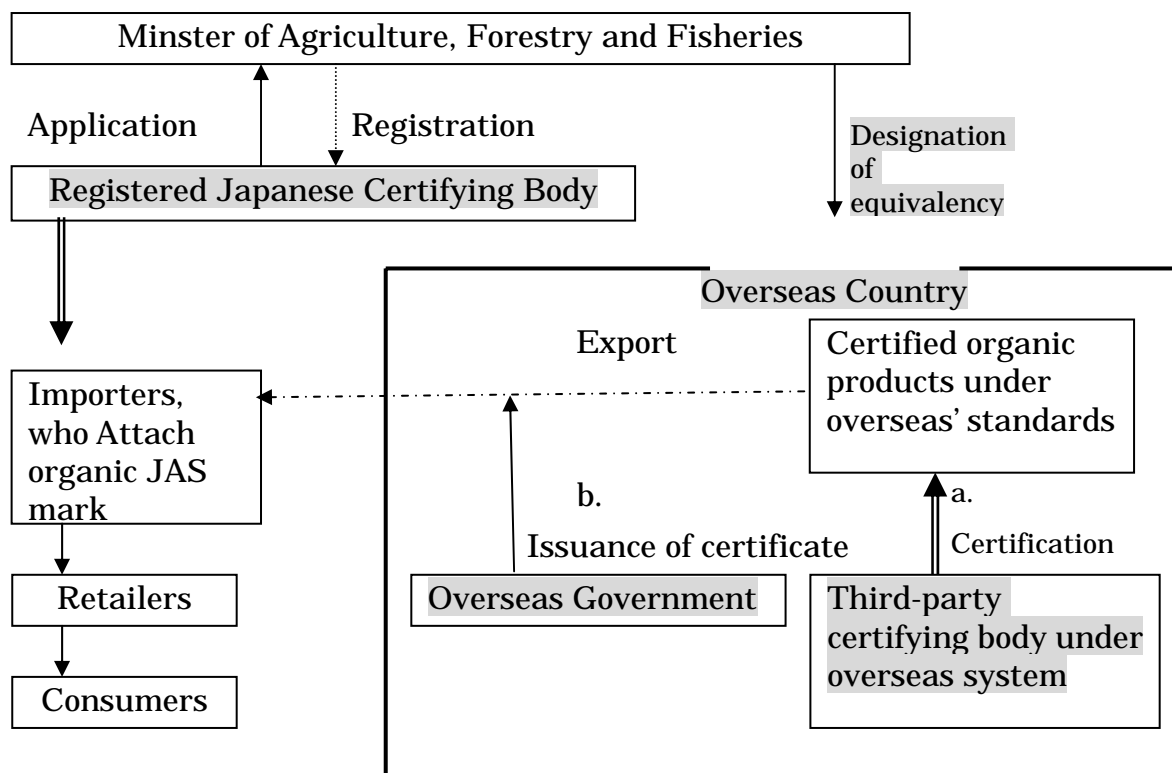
Minster of Agriculture, Forestry and Fisheries

Application

Registration

Designation of equivalency

Registered Japanese Certifying Body

Overseas Country

Export

Certified organic products under overseas' standards

Importers, who Attach organic JAS mark

b.

a.

Issuance of certificate

Certification

Retailers

Overseas Government

Third-party certifying body under overseas system

Consumers